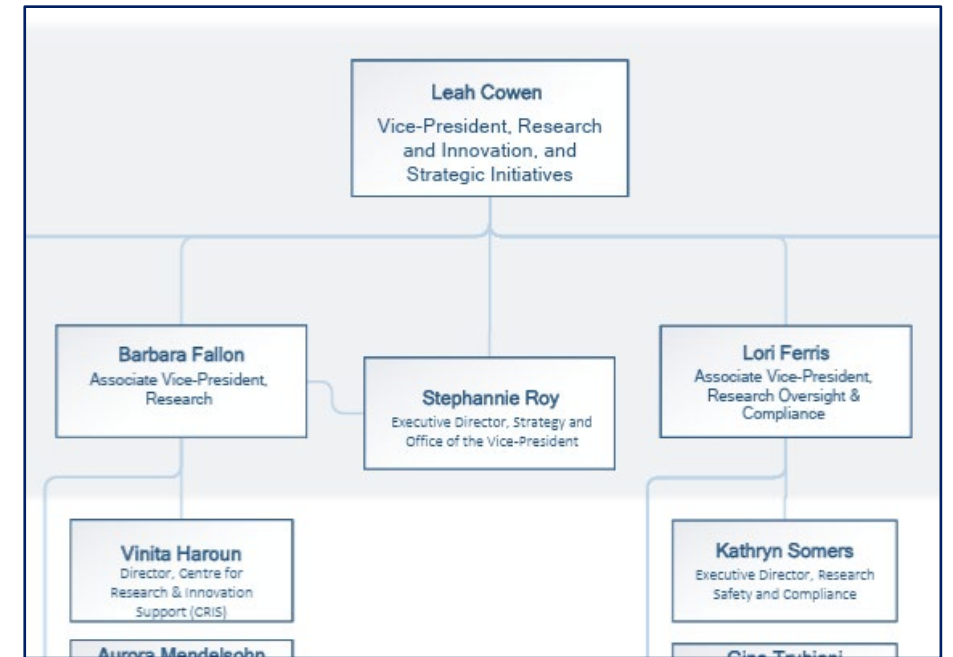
Leah Cowen
Vice-President, Research and Innovation, and Strategic Initiatives

Barbara Fallon
Associate Vice-President, Research

Stephannie Roy
Executive Director, Strategy and Office of the Vice-President

Lori Ferris
Associate Vice-President, Research Oversight & Compliance

Vinita Haroun
Director, Centre for Research & Innovation Support (CRIS)

Aurora Mendelsohn

Kathryn Somers
Executive Director, Research Safety and Compliance

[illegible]